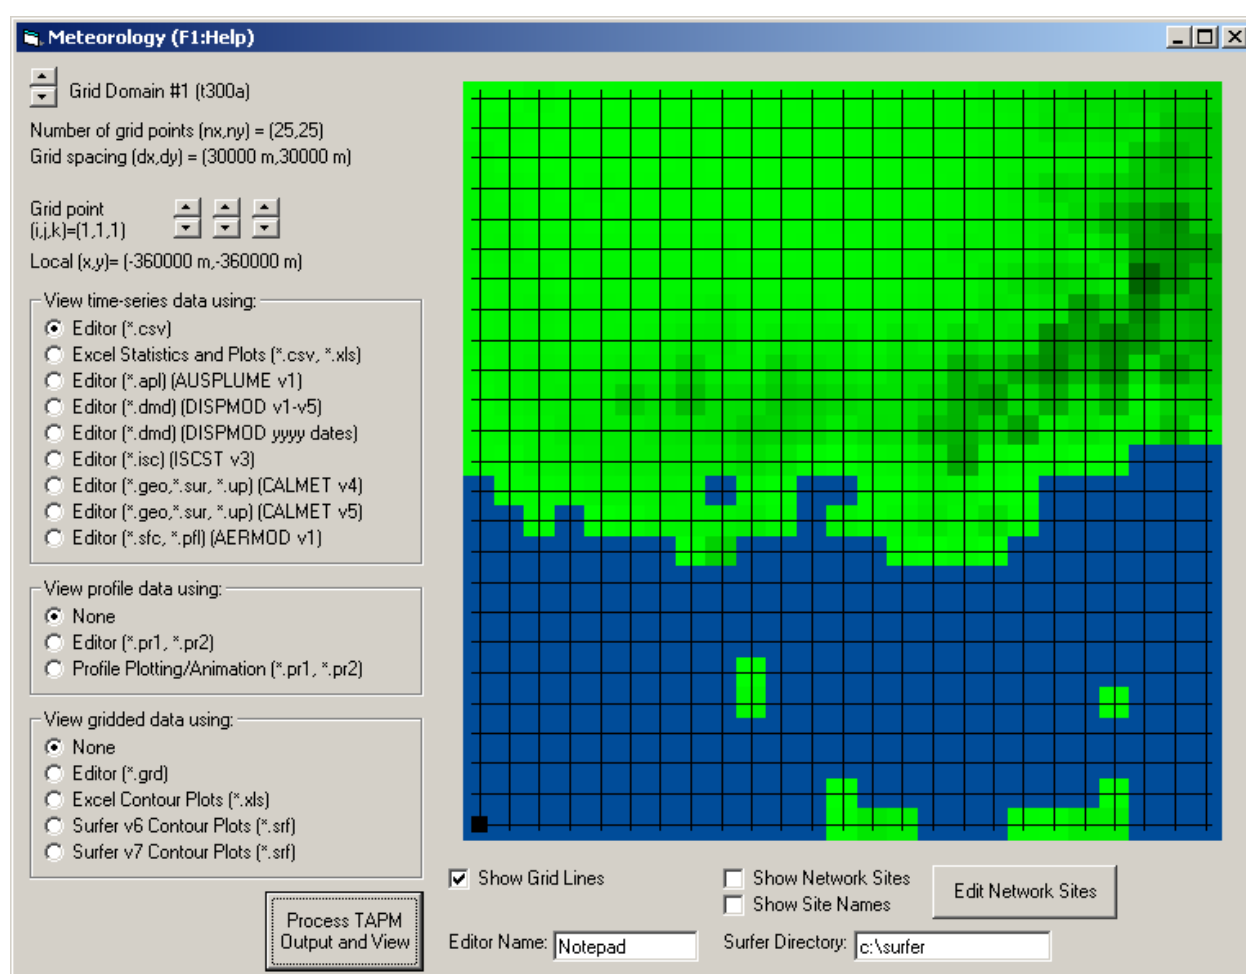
Meteorology (F1:Help)

Grid Domain #1 (t300a)

Number of grid points (nx,ny) = (25,25)
Grid spacing (dx,dy) = (30000 m,30000 m)

Grid point
(i,j,k)=(1,1,1)

Local (x,y)= (-360000 m,-360000 m)

View time-series data using:
Editor (*.csv)
Excel Statistics and Plots (*.csv, *.xls)
Editor (*.apl) (AUSPLUME v1)
Editor (*.dmd) (DISPMOD v1-v5)
Editor (*.dmd) (DISPMOD yyyy dates)
Editor (*.isc) (ISCST v3)
Editor (*.geo,*.sur, *.up) (CALMET v4)
Editor (*.geo,*.sur, *.up) (CALMET v5)
Editor (*.sfc, *.pfl) (AERMOD v1)

View profile data using:
None
Editor (*.pr1, *.pr2)
Profile Plotting/Animation (*.pr1, *.pr2)

View gridded data using:
None
Editor (*.grd)
Excel Contour Plots (*.xls)
Surfer v6 Contour Plots (*.srf)
Surfer v7 Contour Plots (*.srf)

Process TAPM Output and View

Show Grid Lines

Show Network Sites
Show Site Names

Edit Network Sites

Editor Name: Notepad

Surfer Directory: c:\surfer